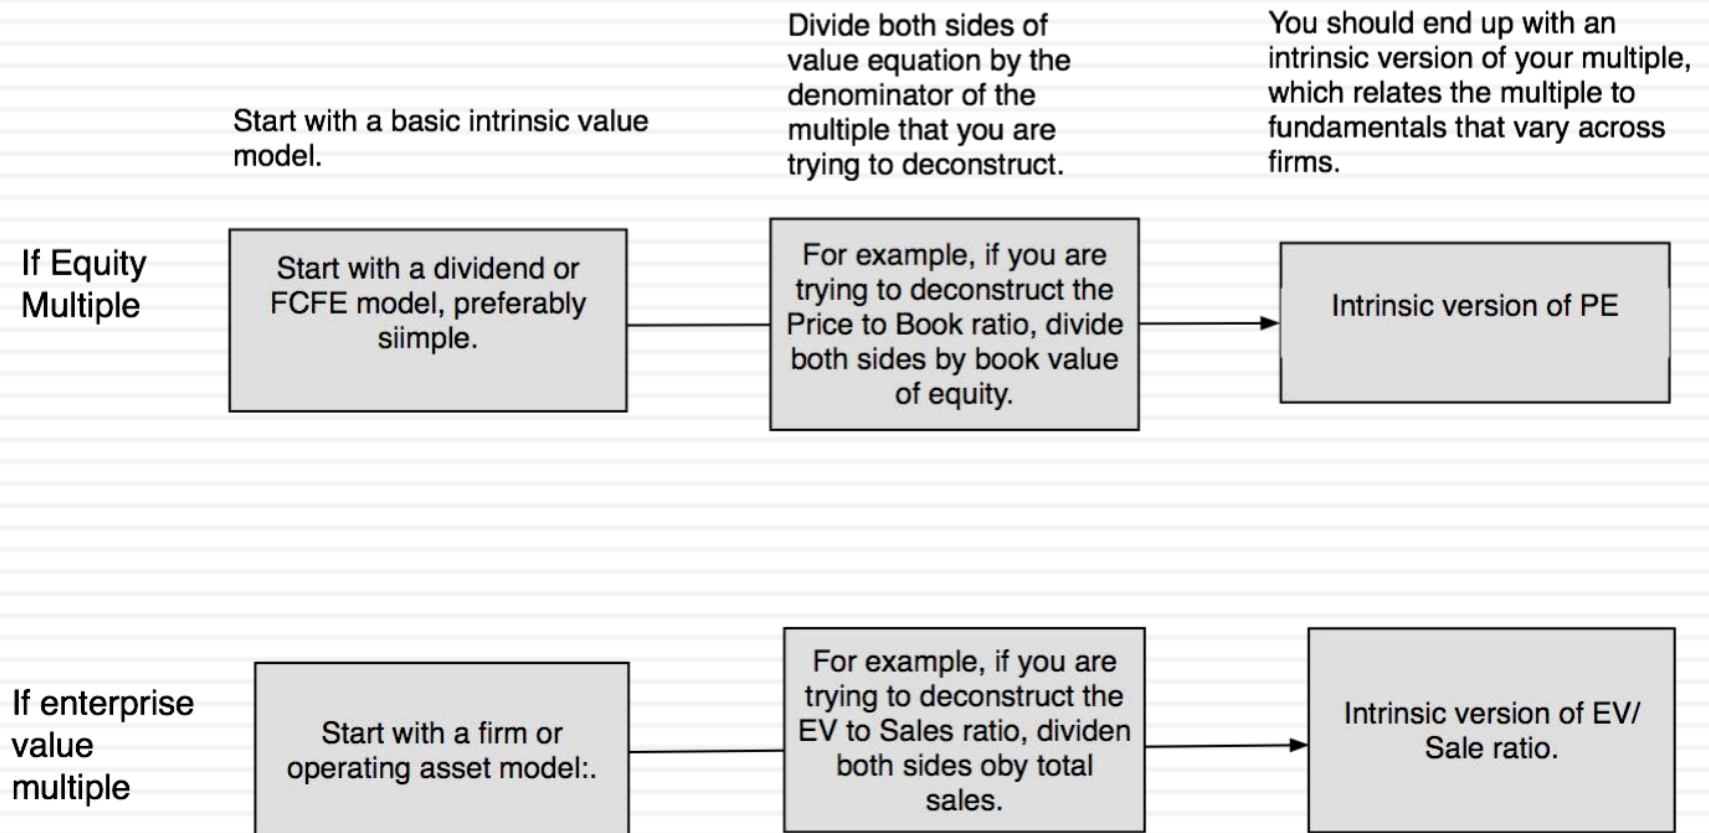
Start with a basic intrinsic value model.

Divide both sides of value equation by the denominator of the multiple that you are trying to deconstruct.

You should end up with an intrinsic version of your multiple, which relates the multiple to fundamentals that vary across firms.

If Equity Multiple

Start with a dividend or FCFE model, preferably siimple.

For example, if you are trying to deconstruct the Price to Book ratio, divide both sides by book value of equity.

Intrinsic version of PE

If enterprise value multiple

Start with a firm or operating asset model:.

For example, if you are trying to deconstruct the EV to Sales ratio, dividen both sides oby total sales.

Intrinsic version of EV/ Sale ratio.